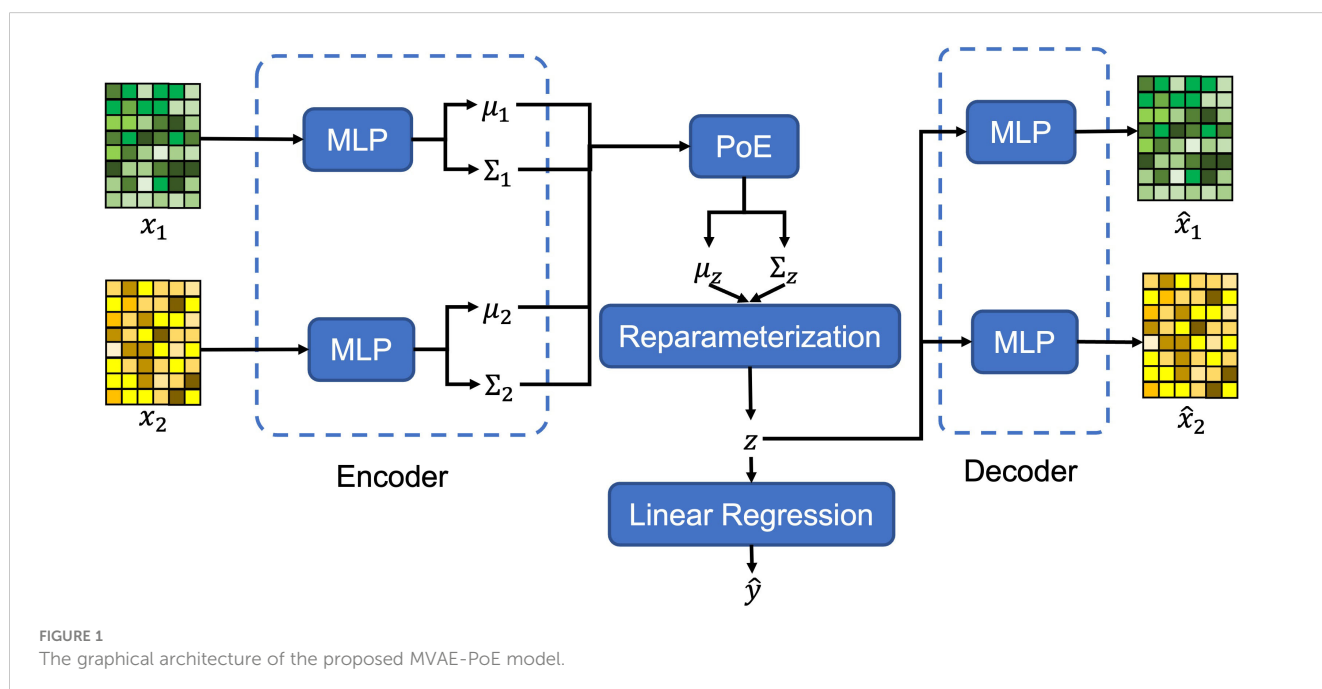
$x_1$

$x_2$

MLP

MLP

$\mu_1$

$\Sigma_1$

$\mu_2$

$\Sigma_2$

Encoder

PoE

$\mu_z$

$\Sigma_z$

Reparameterization

$z$

Linear Regression

$\hat{y}$

MLP

MLP

Decoder

$\hat{x}_1$

$\hat{x}_2$

FIGURE 1
The graphical architecture of the proposed MVAE-PoE model.